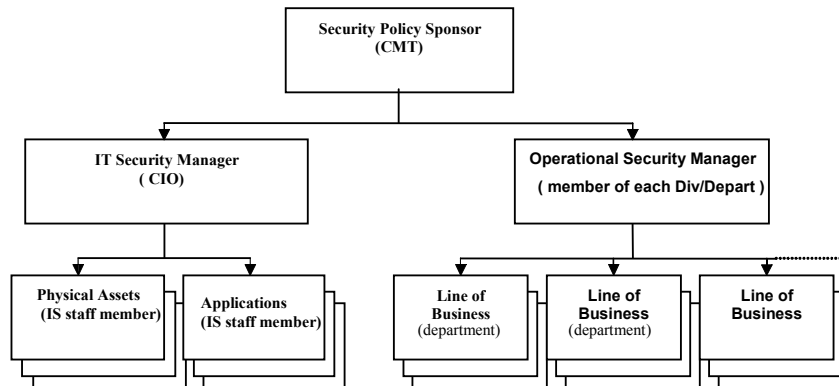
Security Policy Sponsor
(CMT)

IT Security Manager
( CIO)

Operational Security Manager
( member of each Div/Depart )

Physical Assets
(IS staff member)

Applications
(IS staff member)

Line of Business
(department)

Line of Business
(department)

Line of Business